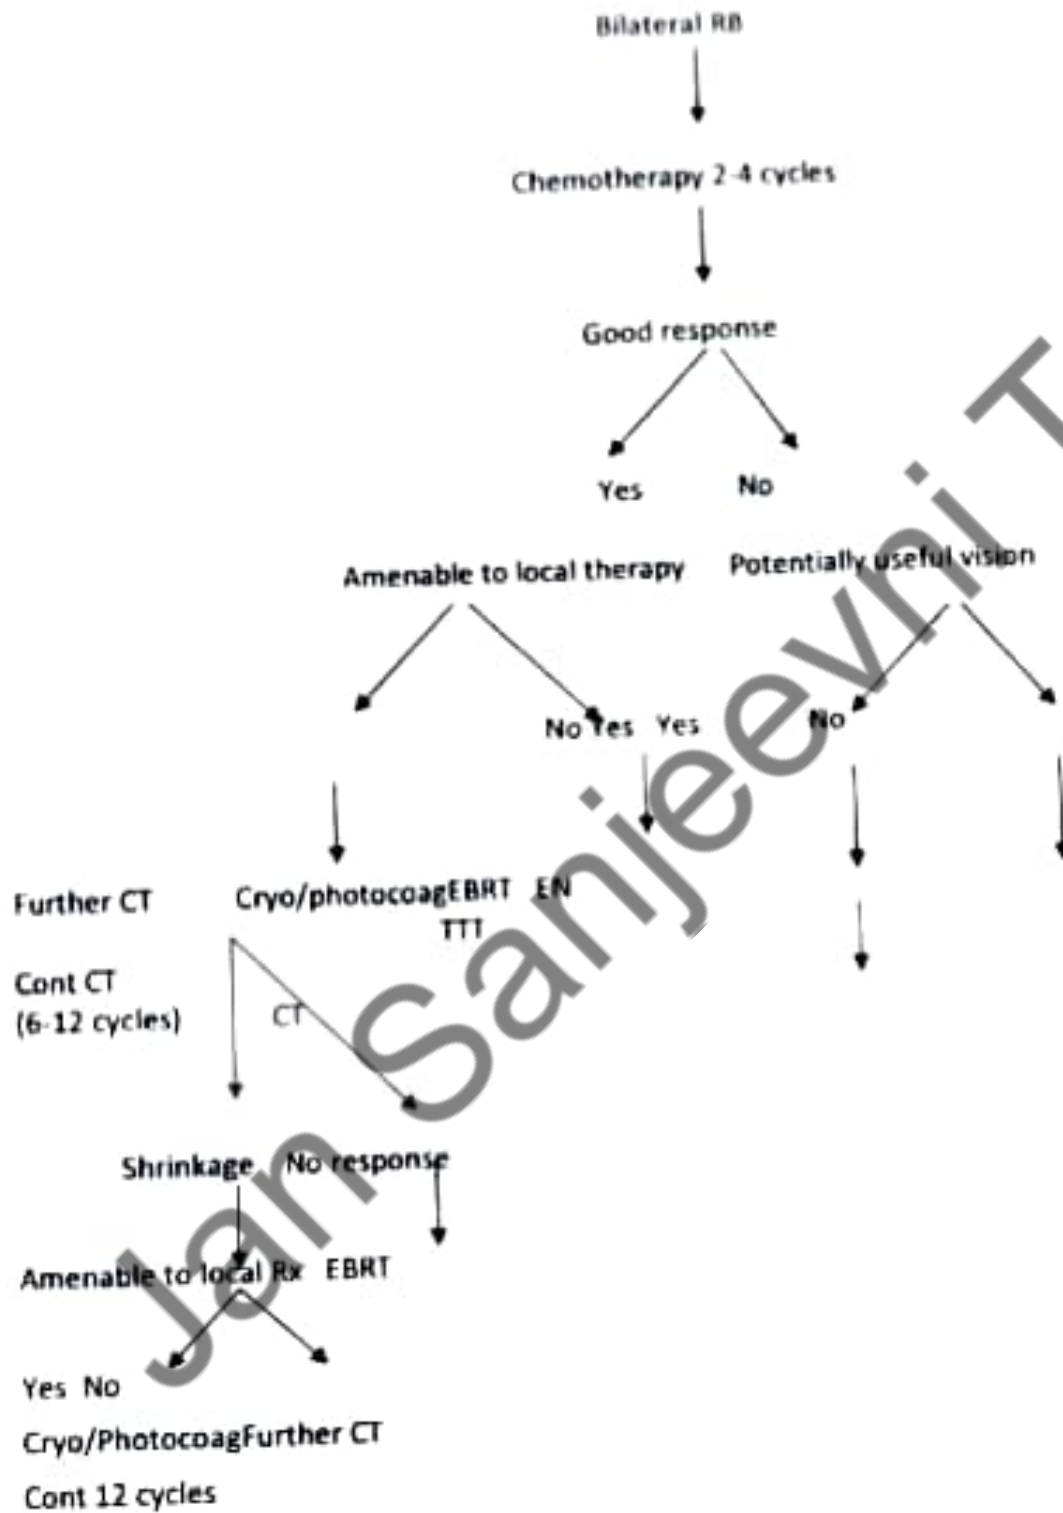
Bilateral RB

Chemotherapy 2-4 cycles

Good response

Yes No

Amenable to local therapy Potentially useful vision

No Yes Yes No

Further CT Cryo/photocoagEBRT EN
TTT

Cont CT
(6-12 cycles)

CT

Shrinkage No response

Amenable to local Rx EBRT

Yes No

Cryo/PhotocoagFurther CT

Cont 12 cycles

Jan Sanjeevni T